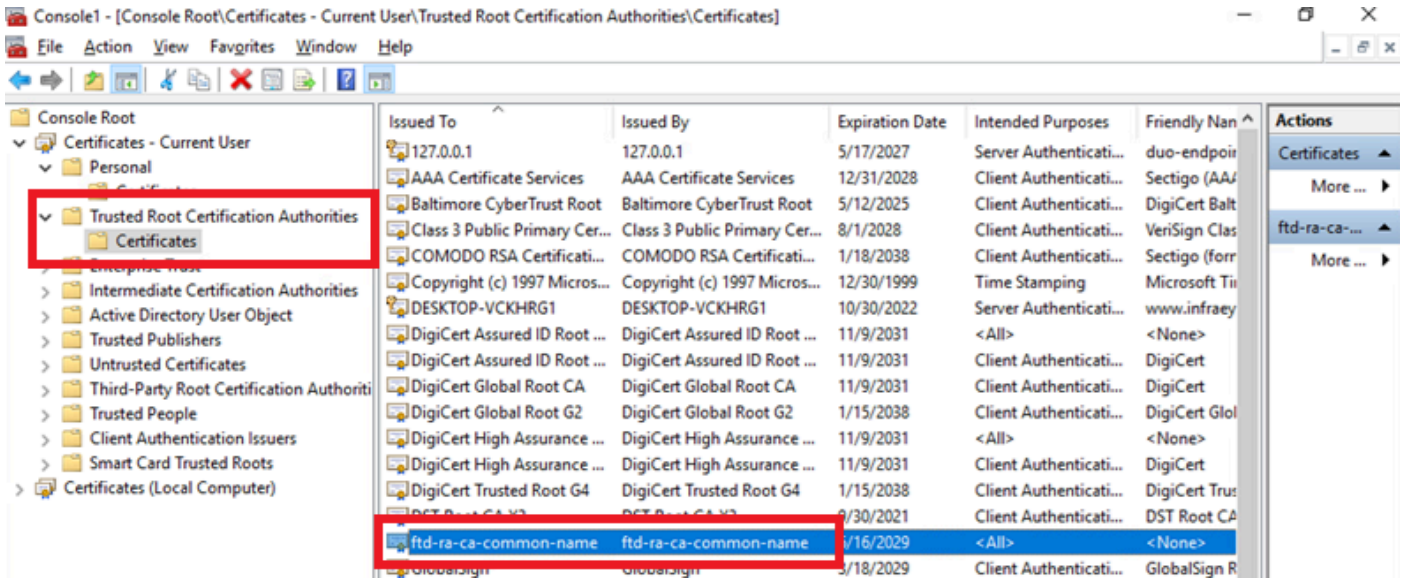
Console1 - [Console Root\Certificates - Current User\Trusted Root Certification Authorities\Certificates]

File Action View Favorites Window Help

Console Root
Certificates - Current User
Personal
Certificates
Trusted Root Certification Authorities
Certificates
Enterprise Trust
Intermediate Certification Authorities
Active Directory User Object
Trusted Publishers
Untrusted Certificates
Third-Party Root Certification Authoriti
Trusted People
Client Authentication Issuers
Smart Card Trusted Roots
Certificates (Local Computer)

| Issued To | Issued By | Expiration Date | Intended Purposes | Friendly Nan |
|---|---|---|---|---|
| 127.0.0.1 | 127.0.0.1 | 5/17/2027 | Server Authenticati... | duo-endpoir |
| AAA Certificate Services | AAA Certificate Services | 12/31/2028 | Client Authenticati... | Sectigo (AAA |
| Baltimore CyberTrust Root | Baltimore CyberTrust Root | 5/12/2025 | Client Authenticati... | DigiCert Balt |
| Class 3 Public Primary Cer... | Class 3 Public Primary Cer... | 8/1/2028 | Client Authenticati... | VeriSign Clas |
| COMODO RSA Certificati... | COMODO RSA Certificati... | 1/18/2038 | Client Authenticati... | Sectigo (forr |
| Copyright (c) 1997 Micros... | Copyright (c) 1997 Micros... | 12/30/1999 | Time Stamping | Microsoft Tir |
| DESKTOP-VCKHRG1 | DESKTOP-VCKHRG1 | 10/30/2022 | Server Authenticati... | www.infraey |
| DigiCert Assured ID Root ... | DigiCert Assured ID Root ... | 11/9/2031 | <All> | <None> |
| DigiCert Assured ID Root ... | DigiCert Assured ID Root ... | 11/9/2031 | Client Authenticati... | DigiCert |
| DigiCert Global Root CA | DigiCert Global Root CA | 11/9/2031 | Client Authenticati... | DigiCert |
| DigiCert Global Root G2 | DigiCert Global Root G2 | 1/15/2038 | Client Authenticati... | DigiCert Glol |
| DigiCert High Assurance ... | DigiCert High Assurance ... | 11/9/2031 | <All> | <None> |
| DigiCert High Assurance ... | DigiCert High Assurance ... | 11/9/2031 | Client Authenticati... | DigiCert |
| DigiCert Trusted Root G4 | DigiCert Trusted Root G4 | 1/15/2038 | Client Authenticati... | DigiCert Trus |
| DST Root CA X3 | DST Root CA X3 | 9/30/2021 | Client Authenticati... | DST Root CA |
| ftd-ra-ca-common-name | ftd-ra-ca-common-name | 5/16/2029 | <All> | <None> |
| GlobalSign | GlobalSign | 3/18/2029 | Client Authenticati... | GlobalSign R |

Actions
Certificates
More ...
ftd-ra-ca-...
More ...